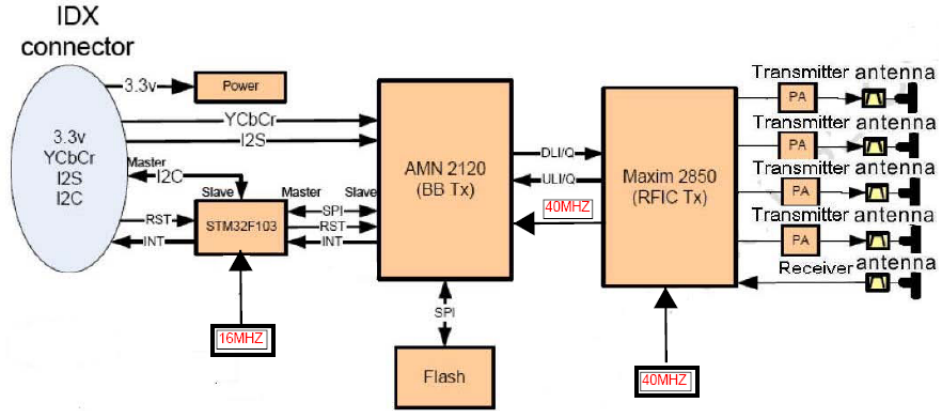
IDX connector

3.3v
YCbCr
I2S
I2C

3.3v

Power

YCbCr

I2S

Master

I2C

Slave

Master

Slave

RST

SPI

RST

INT

INT

STM32F103

16MHZ

AMN 2120
(BB Tx)

SPI

Flash

DLI/Q

ULI/Q

40MHZ

Maxim 2850
(RFIC Tx)

40MHZ

Transmitter antenna

PA

Transmitter antenna

PA

Transmitter antenna

PA

Transmitter antenna

PA

Receiver antenna